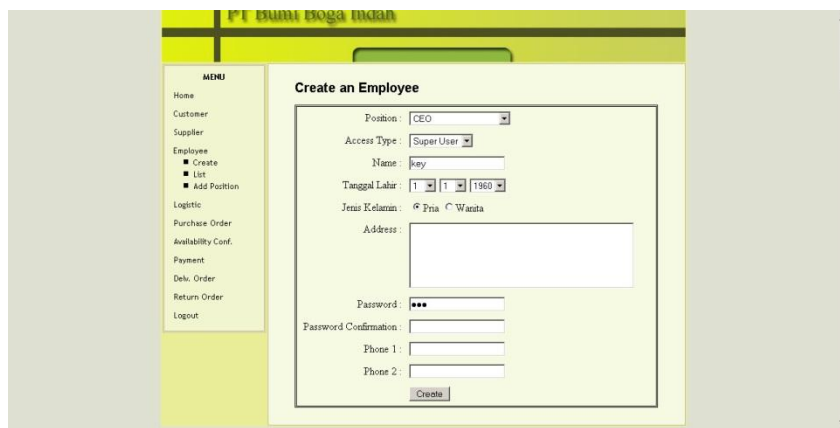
PT Bumi Boga Indah

MENU
Home
Customer
Supplier
Employee
Create
List
Add Position
Logistic
Purchase Order
Availability Conf.
Payment
Delv. Order
Return Order
Logout

Create an Employee

Position : CEO
Access Type : Super User
Name : key
Tanggal Lahir : 1 1 1960
Jenis Kelamin : Pria Wanita
Address :
Password : •••
Password Confirmation :
Phone 1 :
Phone 2 :
Create